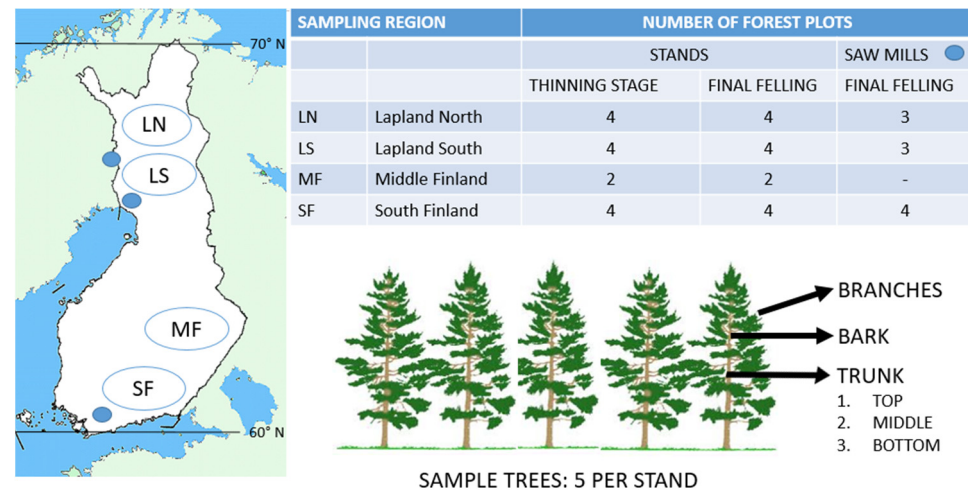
70° N

LN
LS
MF
SF

60° N

| SAMPLING REGION | | NUMBER OF FOREST PLOTS | | |
|---|---|---|---|---|
| | | STANDS | | SAW MILLS |
| | | THINNING STAGE | FINAL FELLING | FINAL FELLING |
| LN | Lapland North | 4 | 4 | 3 |
| LS | Lapland South | 4 | 4 | 3 |
| MF | Middle Finland | 2 | 2 | - |
| SF | South Finland | 4 | 4 | 4 |

BRANCHES
BARK
TRUNK
1. TOP
2. MIDDLE
3. BOTTOM

SAMPLE TREES: 5 PER STAND